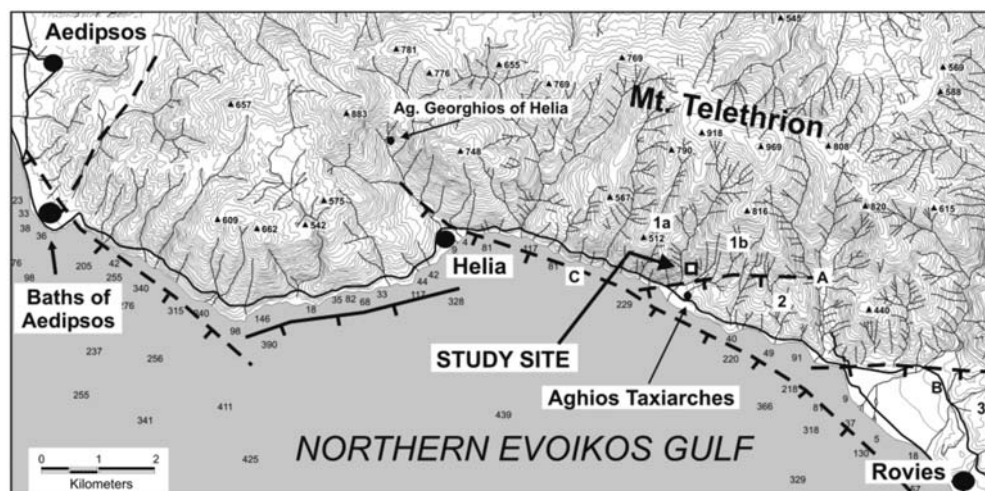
Aedipsos
781
776
655
769
769
545
569
588
657
Ag. Georghios of Helia
883
Mt. Telethrion
748
918
790
969
808
575
567
816
820
615
609
662
542
1a
512
1b
23
33
38
36
Helia
81
117
81
C
A
2
440
76
98
205
42
255
340
76
315
40
96
146
18
35
82
68
33
44
42
117
328
229
Baths of Aedipsos
390
237
256
STUDY SITE
40
220
49
91
Aghios Taxiarches
218
B
3
255
341
411
439
366
8
9
318
5
130
18
0
1
2
Kilometers
425
NORTHERN EVOIKOS GULF
329
Rovies